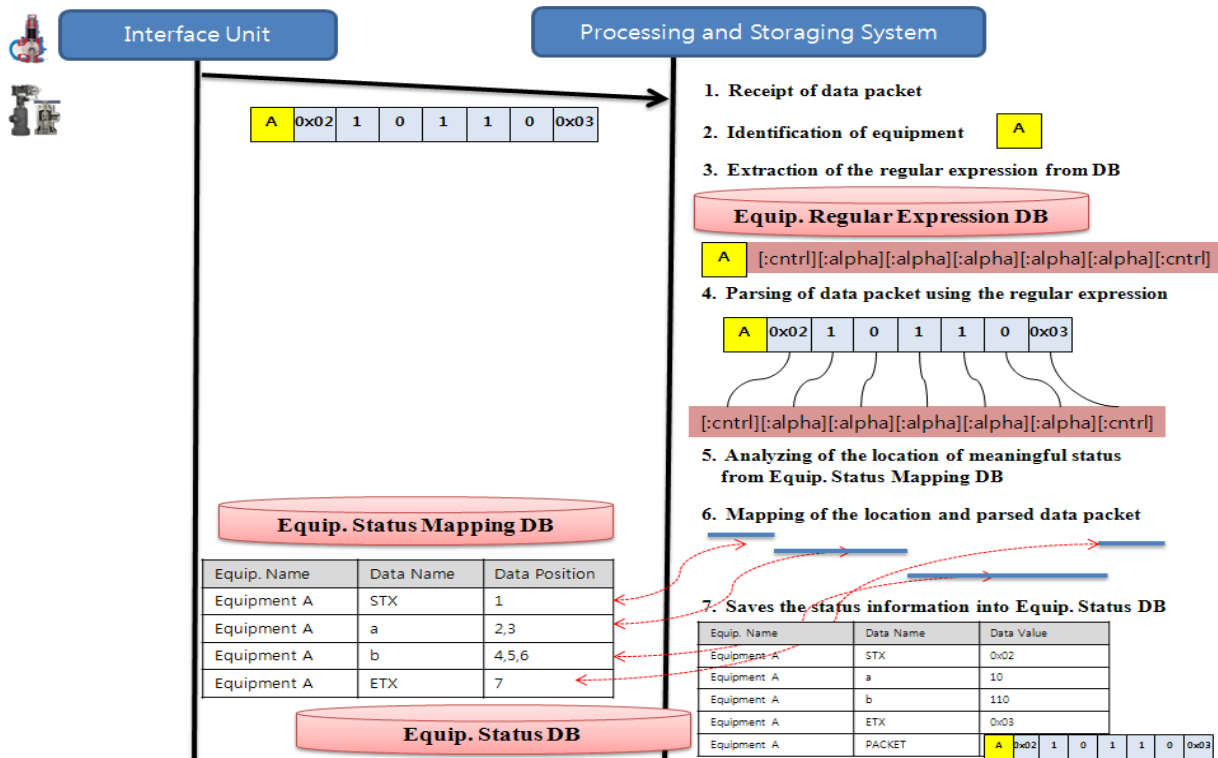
Interface Unit

Processing and Storaging System

| A | 0x02 | 1 | 0 | 1 | 1 | 0 | 0x03 |
|---|---|---|---|---|---|---|---|

1. Receipt of data packet

2. Identification of equipment A

3. Extraction of the regular expression from DB

Equip. Regular Expression DB

A [:cntrl][:alpha][:alpha][:alpha][:alpha][:alpha][:cntrl]

4. Parsing of data packet using the regular expression

| A | 0x02 | 1 | 0 | 1 | 1 | 0 | 0x03 |
|---|---|---|---|---|---|---|---|

[:cntrl][:alpha][:alpha][:alpha][:alpha][:alpha][:cntrl]

5. Analyzing of the location of meaningful status from Equip. Status Mapping DB

6. Mapping of the location and parsed data packet

Equip. Status Mapping DB

| Equip. Name | Data Name | Data Position |
|---|---|---|
| Equipment A | STX | 1 |
| Equipment A | a | 2,3 |
| Equipment A | b | 4,5,6 |
| Equipment A | ETX | 7 |

7. Saves the status information into Equip. Status DB

| Equip. Name | Data Name | Data Value |
|---|---|---|
| Equipment A | STX | 0x02 |
| Equipment A | a | 10 |
| Equipment A | b | 110 |
| Equipment A | ETX | 0x03 |
| Equipment A | PACKET | A 0x02 1 0 1 1 0 0x03 |

Equip. Status DB